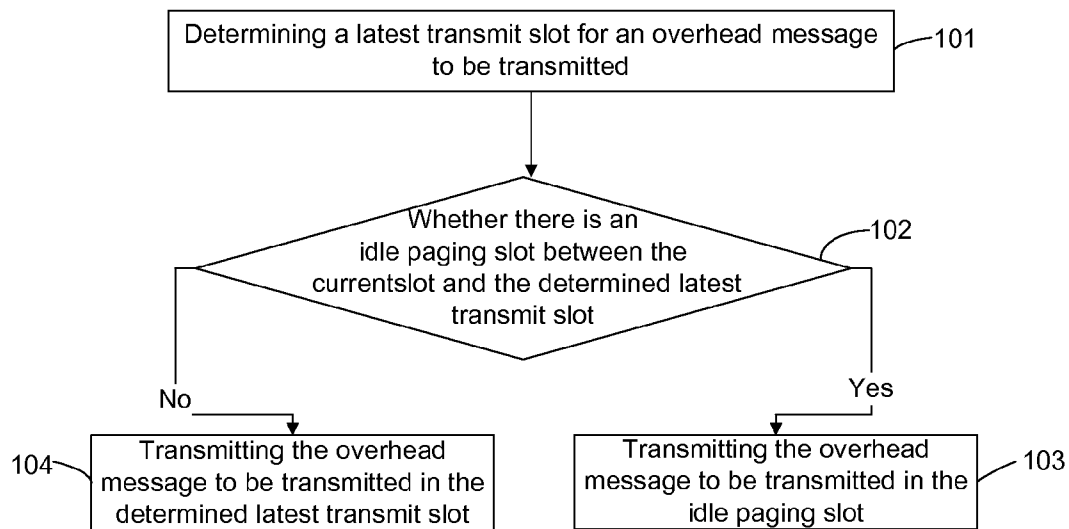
Determining a latest transmit slot for an overhead message to be transmitted

101

Whether there is an idle paging slot between the currentslot and the determined latest transmit slot

102

No

Yes

104

Transmitting the overhead message to be transmitted in the determined latest transmit slot

Transmitting the overhead message to be transmitted in the idle paging slot

103